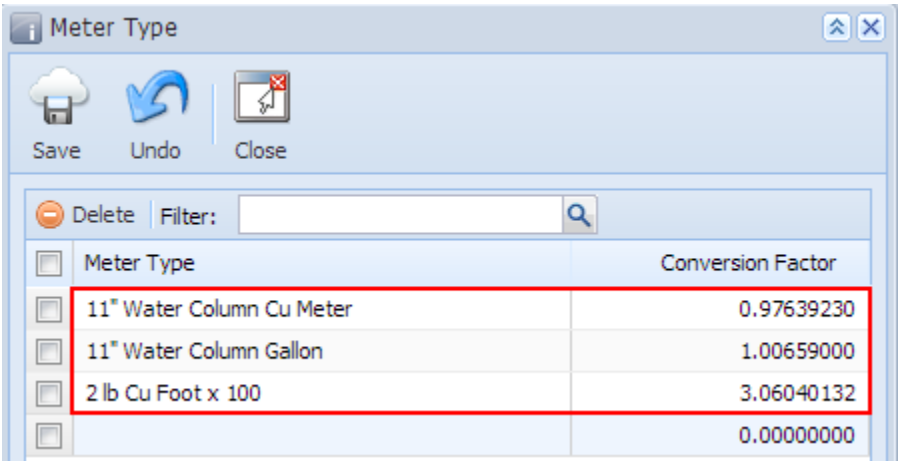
Meter Type

Save Undo Close

Delete Filter:

| Meter Type | Conversion Factor |
|---|---|
| 11" Water Column Cu Meter | 0.97639230 |
| 11" Water Column Gallon | 1.00659000 |
| 2 lb Cu Foot x 100 | 3.06040132 |
| | 0.00000000 |